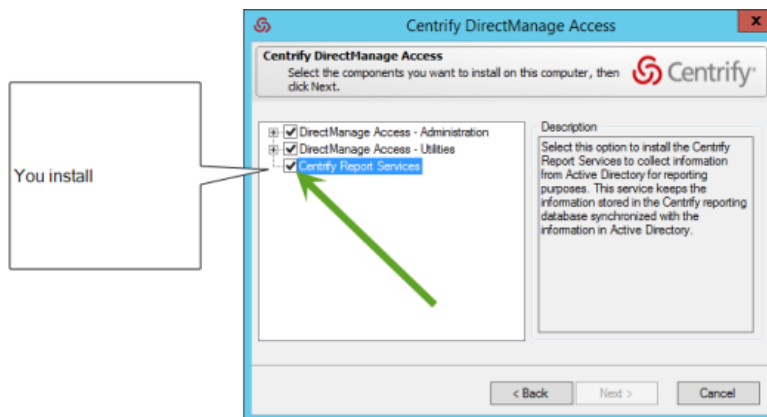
You install

Centrify DirectManage Access

Centrify DirectManage Access
Select the components you want to install on this computer, then click Next.

Centrify

DirectManage Access - Administration
DirectManage Access - Utilities
Centrify Report Services

Description
Select this option to install the Centrify Report Services to collect information from Active Directory for reporting purposes. This service keeps the information stored in the Centrify reporting database synchronized with the information in Active Directory.

< Back
Next >
Cancel